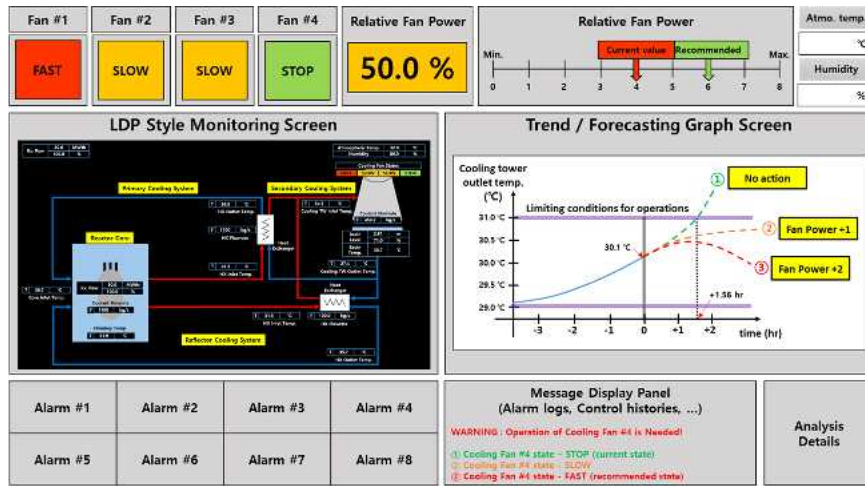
Fan #1

FAST

Fan #2

SLOW

Fan #3

SLOW

Fan #4

STOP

Relative Fan Power

50.0 %

Relative Fan Power

Min.

Current value

Recommended

Max.

0 1 2 3 4 5 6 7 8

Atmo. temp.

°C

Humidity

%

LDP Style Monitoring Screen

Primary Cooling System

Secondary Cooling System

Reactor Core

Heat Exchanger

Reflector Cooling System

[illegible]

Trend / Forecasting Graph Screen

Cooling tower outlet temp. (°C)

① No action

Limiting conditions for operations

31.0 °C

30.5 °C

30.1 °C

② Fan Power +1

30.0 °C

③ Fan Power +2

29.5 °C

+1.56 hr

29.0 °C

-3 -2 -1 0 +1 +2 time (hr)

Alarm #1

Alarm #2

Alarm #3

Alarm #4

Alarm #5

Alarm #6

Alarm #7

Alarm #8

Message Display Panel
(Alarm logs, Control histories, ...)

WARNING : Operation of Cooling Fan #4 is Needed!

① Cooling Fan #4 state - STOP (current state)
② Cooling Fan #4 state - SLOW
③ Cooling Fan #4 state - FAST (recommended state)

Analysis Details